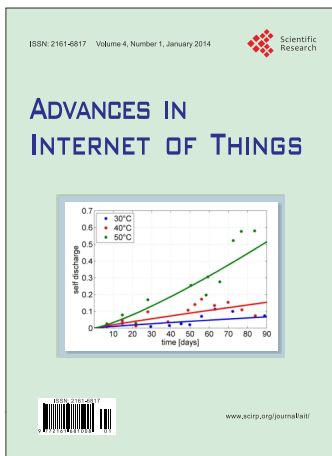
ISSN: 2161-6817 Volume 4, Number 1, January 2014

Scientific Research

ADVANCES IN INTERNET OF THINGS

30°C
40°C
50°C

self discharge

0.7
0.6
0.5
0.4
0.3
0.2
0.1
0

10 20 30 40 50 60 70 80 90

time [days]

ISSN 2161-6817

www.scirp.org/journal/ait/